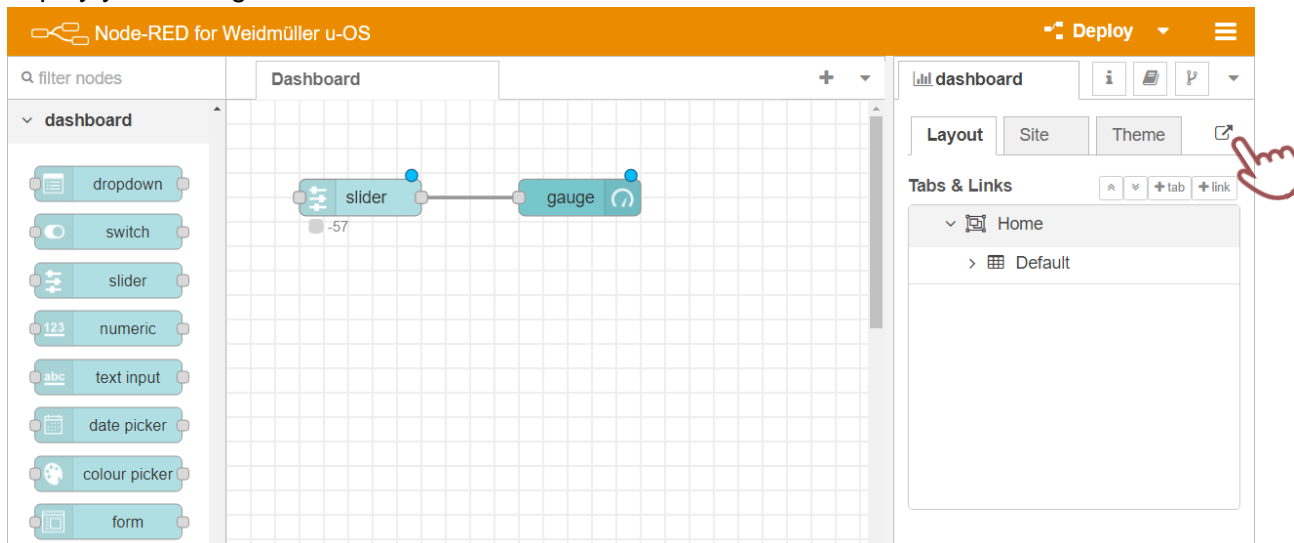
Node-RED for Weidmüller u-OS

Deploy

filter nodes

dashboard

dropdown

switch

slider

123 numeric

abc text input

date picker

colour picker

form

Dashboard

slider

-57

gauge

dashboard

Layout

Site

Theme

Tabs & Links

tab

link

Home

Default